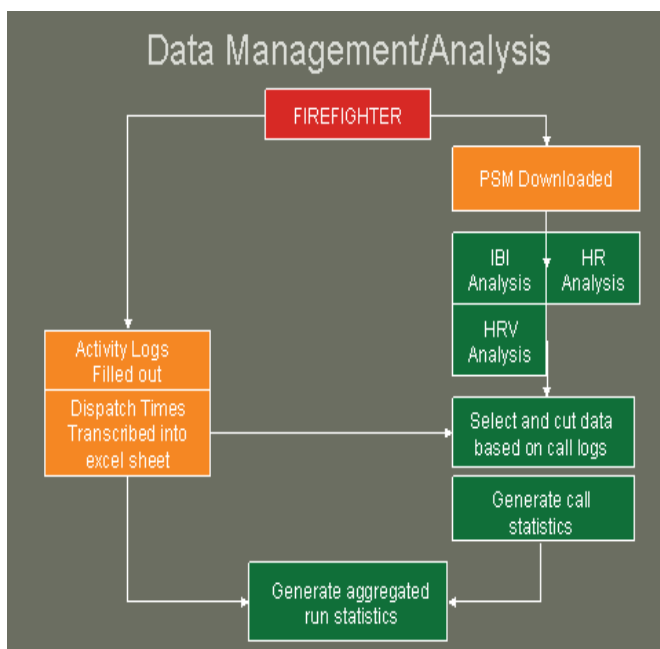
Data Management/Analysis

FIREFIGHTER

PSM Downloaded

IBI Analysis

HR Analysis

HRV Analysis

Activity Logs Filled out

Dispatch Times Transcribed into excel sheet

Select and cut data based on call logs

Generate call statistics

Generate aggregated run statistics